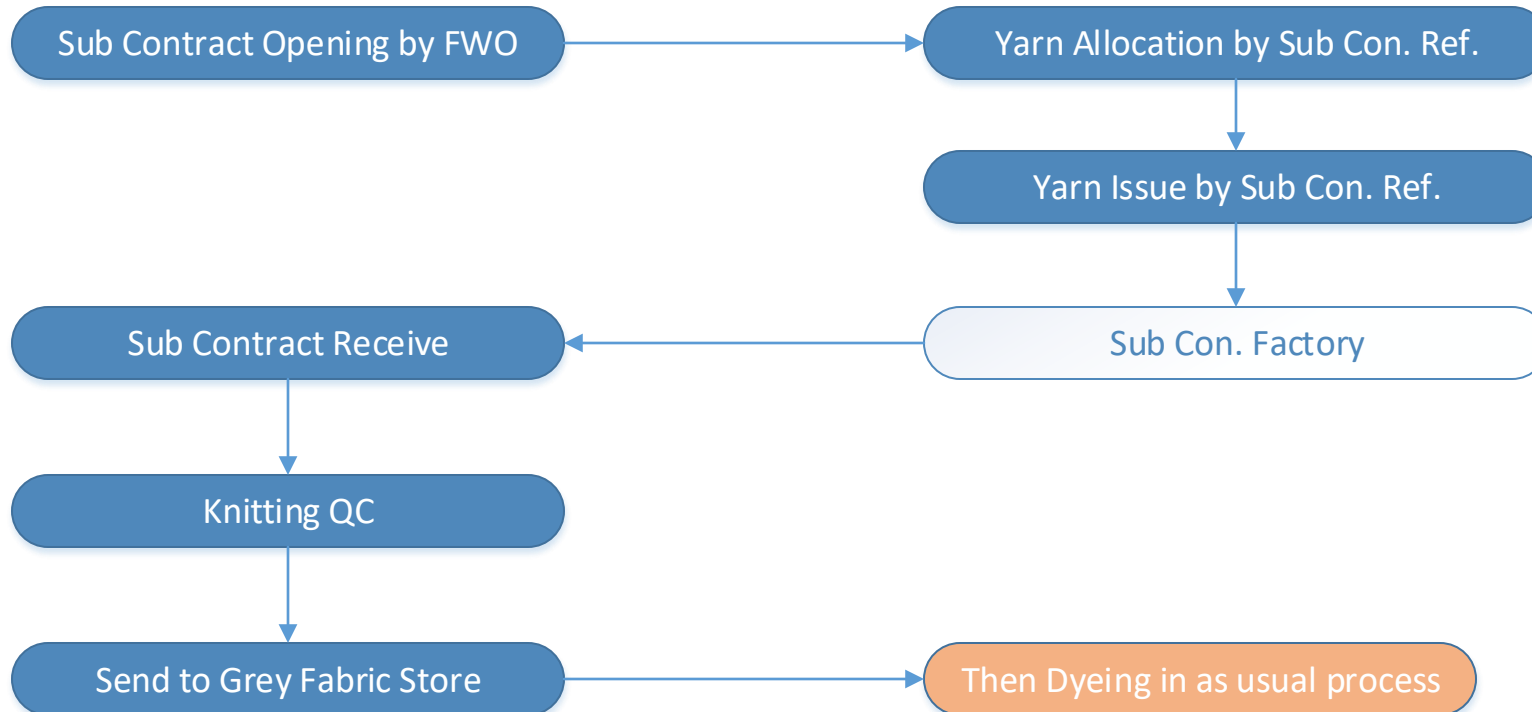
Sub Contract Opening by FWO

Yarn Allocation by Sub Con. Ref.

Yarn Issue by Sub Con. Ref.

Sub Con. Factory

Sub Contract Receive

Knitting QC

Send to Grey Fabric Store

Then Dyeing in as usual process